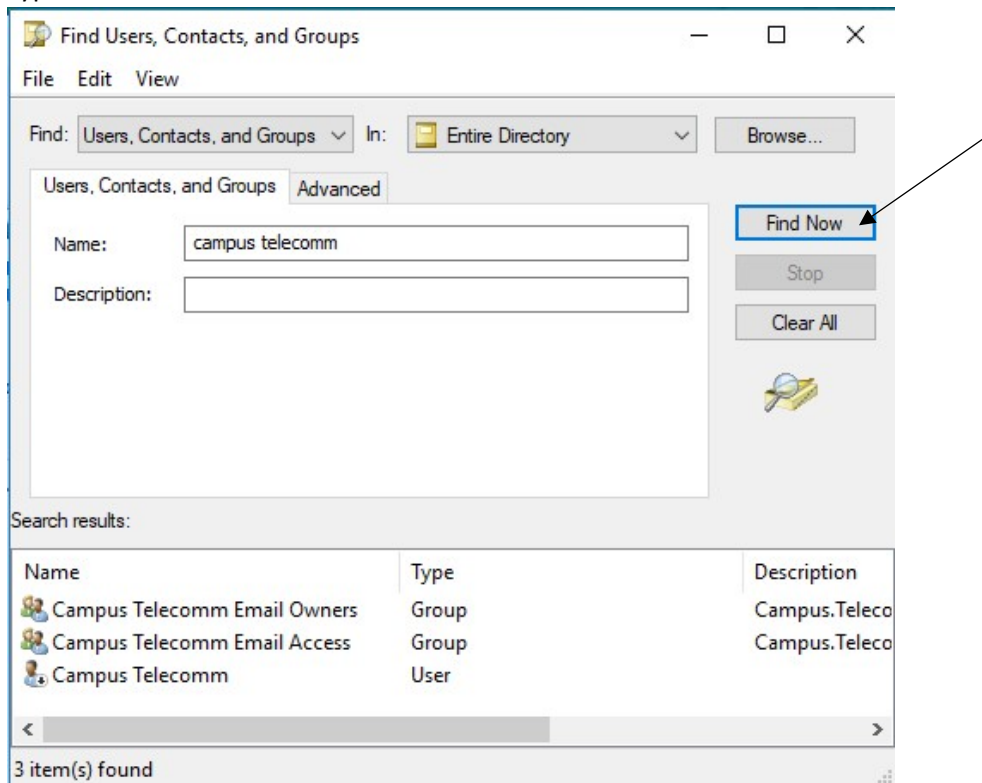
Find Users, Contacts, and Groups

File Edit View

Find: Users, Contacts, and Groups In: Entire Directory Browse...

Users, Contacts, and Groups Advanced

Name: campus telecomm

Description:

Find Now

Stop

Clear All

Search results:

| Name | Type | Description |
|---|---|---|
| Campus Telecomm Email Owners | Group | Campus.Teleco |
| Campus Telecomm Email Access | Group | Campus.Teleco |
| Campus Telecomm | User | |

3 item(s) found